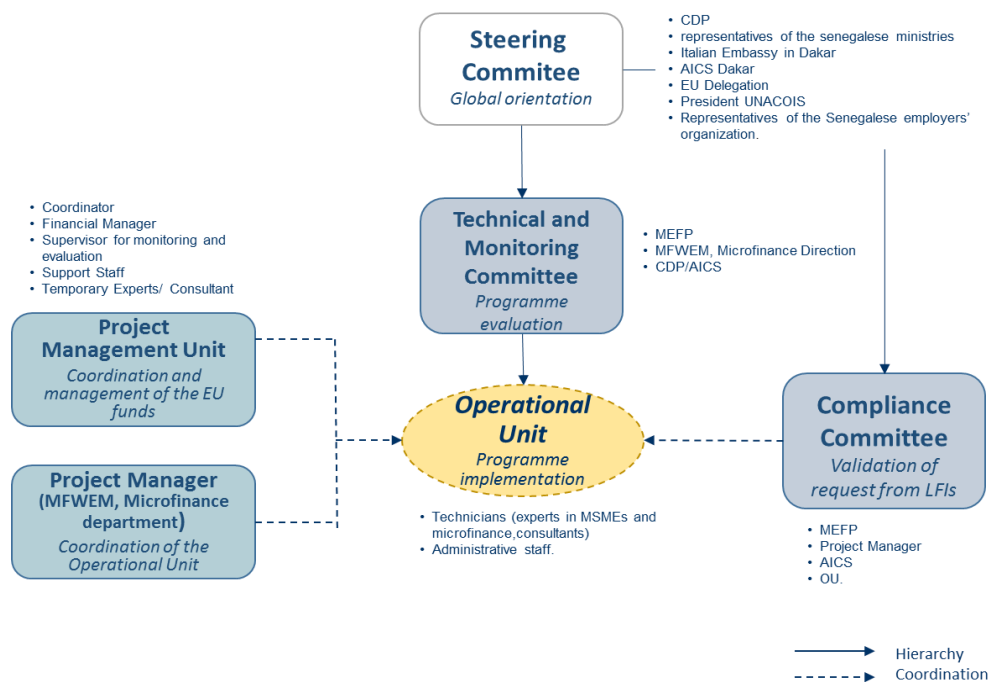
Steering Commitee
Global orientation

- CDP
- representatives of the senegalese ministries
- Italian Embassy in Dakar
- AICS Dakar
- EU Delegation
- President UNACOIS
- Representatives of the Senegalese employers' organization.

- Coordinator
- Financial Manager
- Supervisor for monitoring and evaluation
- Support Staff
- Temporary Experts/ Consultant

Technical and Monitoring Committee
Programme evaluation

- MEFP
- MFWEM, Microfinance Direction
- CDP/AICS

Project Management Unit
Coordination and management of the EU funds

Operational Unit
Programme implementation

Compliance Committee
Validation of request from LFIs

Project Manager (MFWEM, Microfinance department)
Coordination of the Operational Unit

- Technicians (experts in MSMEs and microfinance,consultants)
- Administrative staff.

- MEFP
- Project Manager
- AICS
- OU.

Hierarchy
Coordination